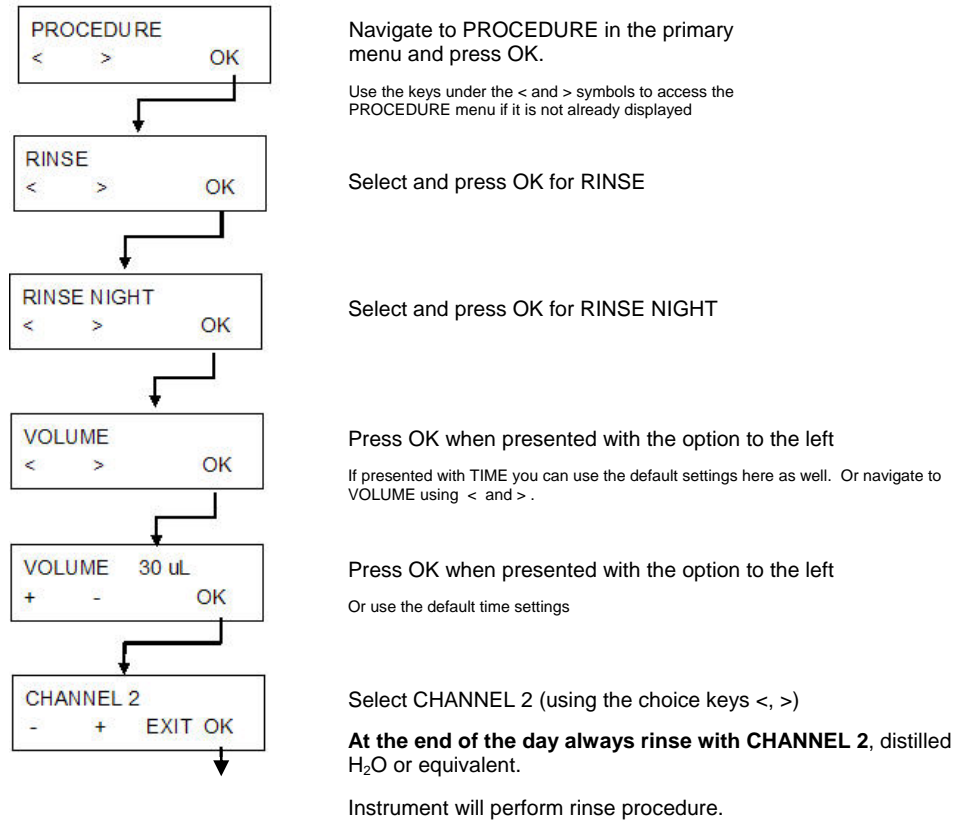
PROCEDURE
< > OK

Navigate to PROCEDURE in the primary menu and press OK.

Use the keys under the < and > symbols to access the PROCEDURE menu if it is not already displayed

RINSE
< > OK

Select and press OK for RINSE

RINSE NIGHT
< > OK

Select and press OK for RINSE NIGHT

VOLUME
< > OK

Press OK when presented with the option to the left

If presented with TIME you can use the default settings here as well. Or navigate to VOLUME using < and > .

VOLUME 30 uL
+ - OK

Press OK when presented with the option to the left

Or use the default time settings

CHANNEL 2
- + EXIT OK

Select CHANNEL 2 (using the choice keys <, >)

**At the end of the day always rinse with CHANNEL 2**, distilled $H_2O$ or equivalent.

Instrument will perform rinse procedure.